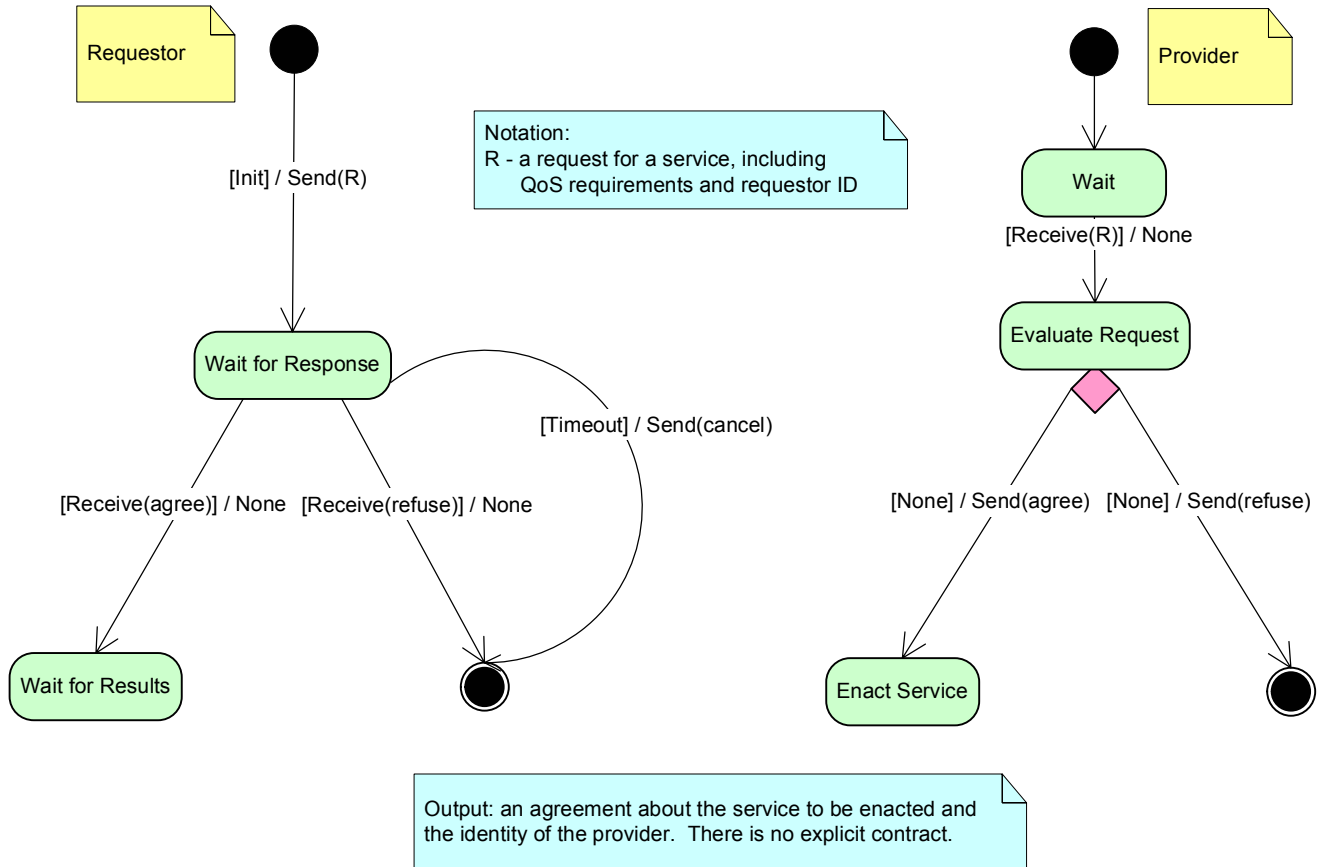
Requestor

Notation:
R - a request for a service, including QoS requirements and requestor ID

Provider

[Init] / Send(R)

Wait

[Receive(R)] / None

Evaluate Request

Wait for Response

[Timeout] / Send(cancel)

[Receive(agree)] / None

[Receive(refuse)] / None

[None] / Send(agree)

[None] / Send(refuse)

Wait for Results

Enact Service

Output: an agreement about the service to be enacted and the identity of the provider. There is no explicit contract.